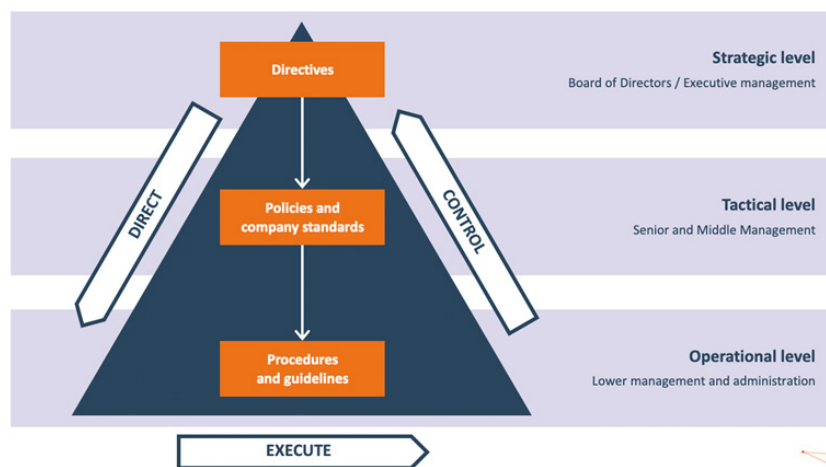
Directives

Strategic level
Board of Directors / Executive management

DIRECT

Policies and company standards

CONTROL

Tactical level
Senior and Middle Management

Procedures and guidelines

Operational level
Lower management and administration

EXECUTE